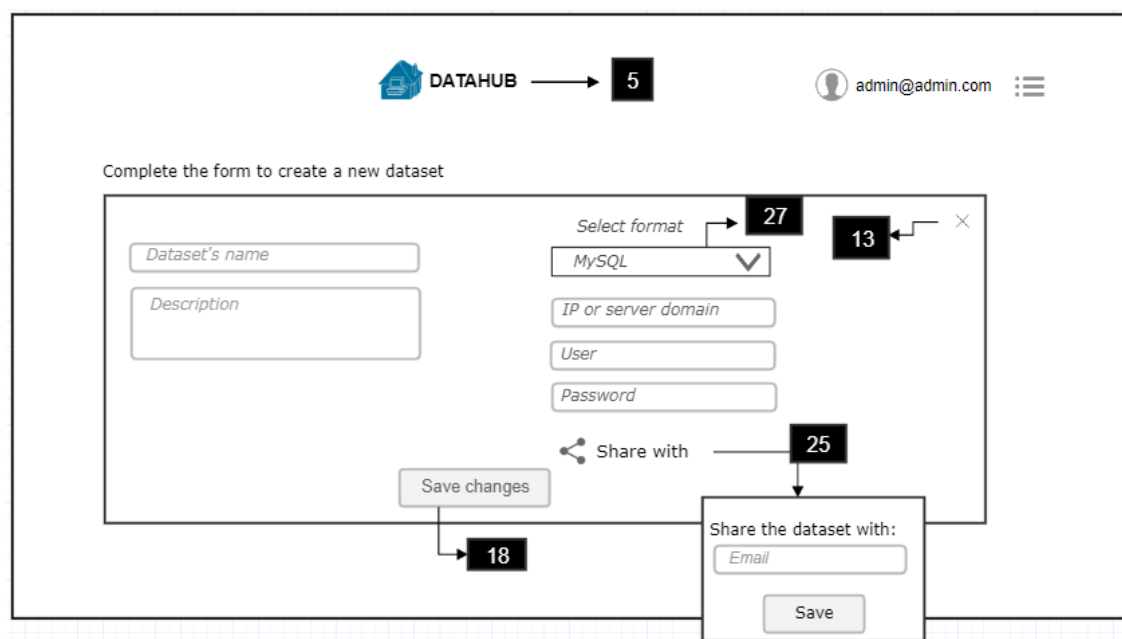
DATAHUB 5

admin@admin.com

Complete the form to create a new dataset

Select format 27

13

×

Dataset's name

MySQL

Description

IP or server domain

User

Password

Share with 25

Save changes

18

Share the dataset with:

Email

Save